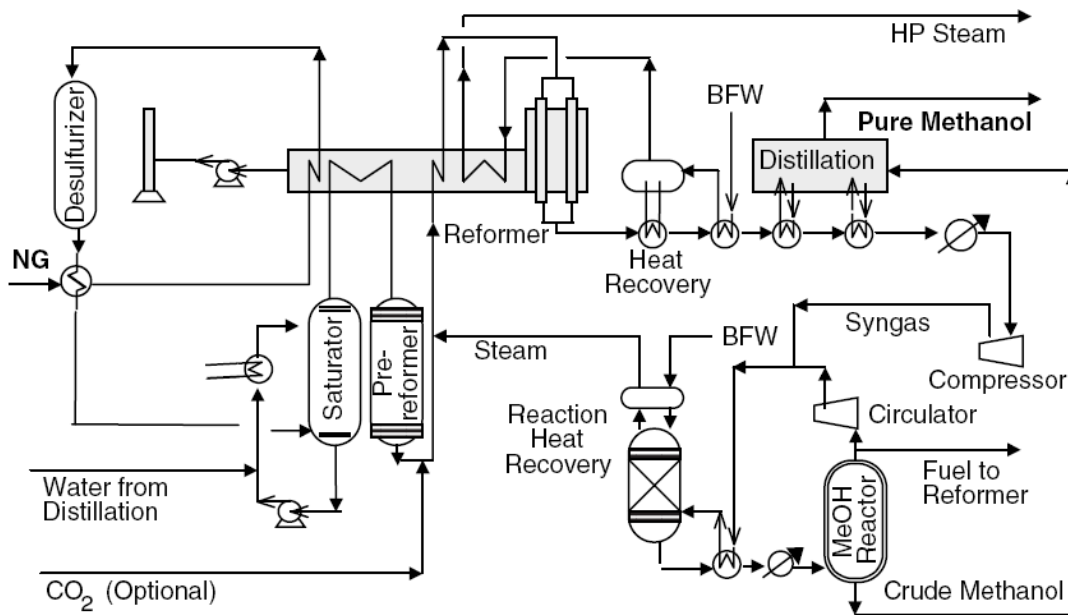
HP Steam
Desulfurizer
BFW
Pure Methanol
Distillation
NG
Reformer
Heat Recovery
Syngas
Saturator
Pre-reformer
Steam
BFW
Compressor
Reaction Heat Recovery
Circulator
Fuel to Reformer
MeOH Reactor
Water from Distillation
$CO_2$ (Optional)
Crude Methanol